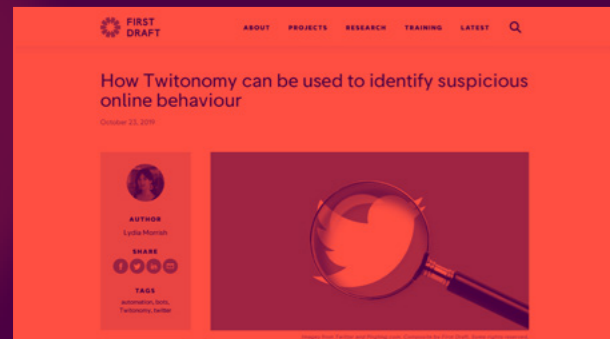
FIRST DRAFT

ABOUT PROJECTS RESEARCH TRAINING LATEST

How Twitonomy can be used to identify suspicious online behaviour

October 23, 2019

AUTHOR
Lydia Morrish

SHARE

TAGS
automation, bots, Twitonomy, twitter

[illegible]